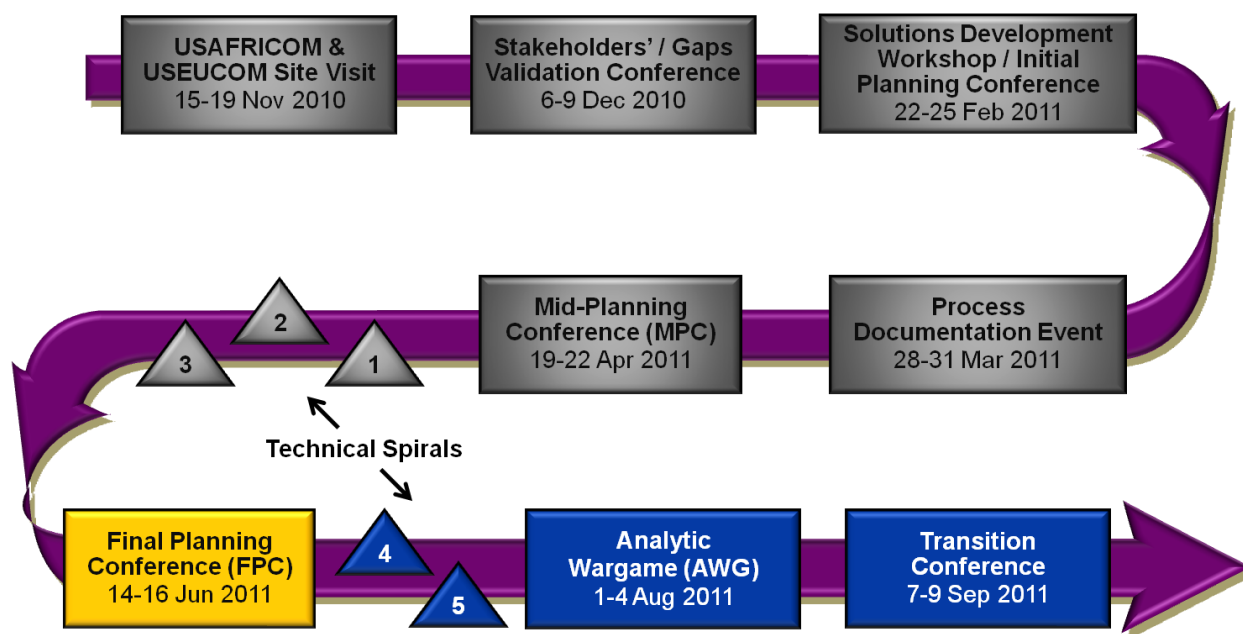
USAFRICOM & USEUCOM Site Visit
15-19 Nov 2010

Stakeholders' / Gaps Validation Conference
6-9 Dec 2010

Solutions Development Workshop / Initial Planning Conference
22-25 Feb 2011

Process Documentation Event
28-31 Mar 2011

Mid-Planning Conference (MPC)
19-22 Apr 2011

1

2

3

Technical Spirals

Final Planning Conference (FPC)
14-16 Jun 2011

4

5

Analytic Wargame (AWG)
1-4 Aug 2011

Transition Conference
7-9 Sep 2011